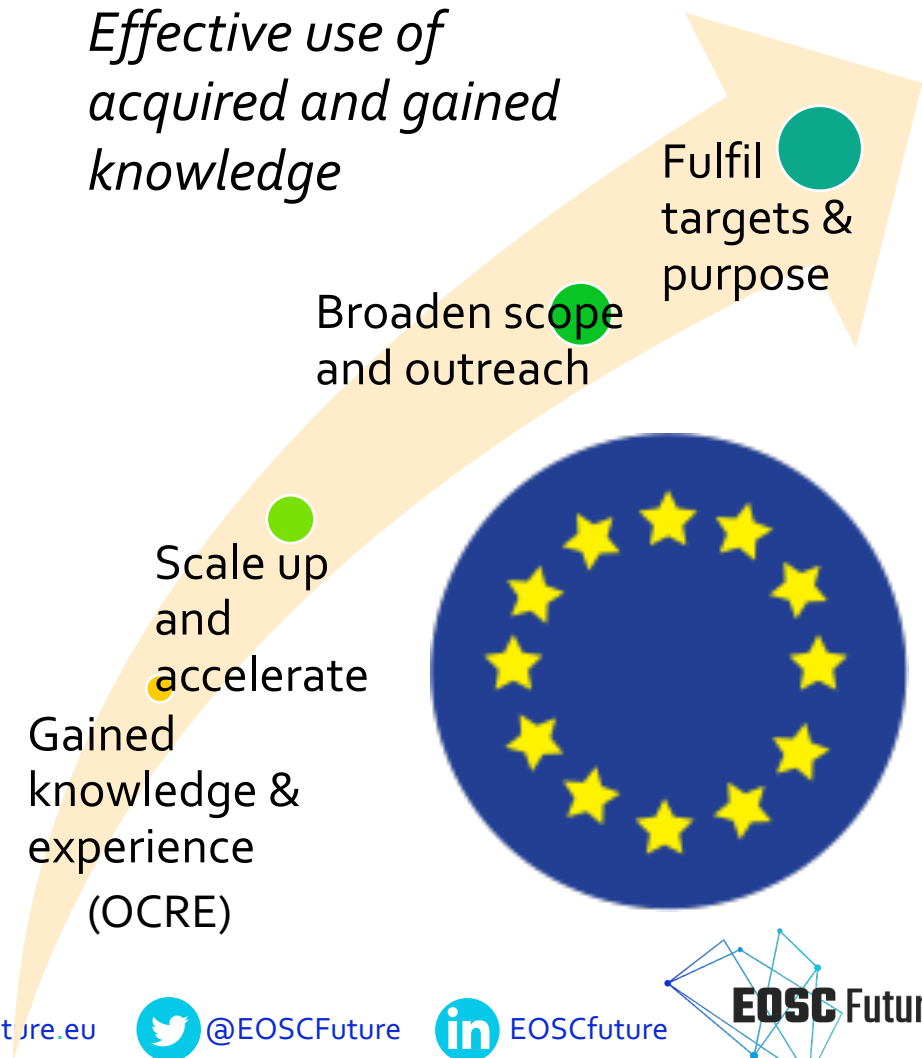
Effective use of acquired and gained knowledge

Fulfil targets & purpose

Broaden scope and outreach

Scale up and accelerate

Gained knowledge & experience

(OCRE)

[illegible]ture.eu @EOSCFuture EOSCfuture

EOSC Futur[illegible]